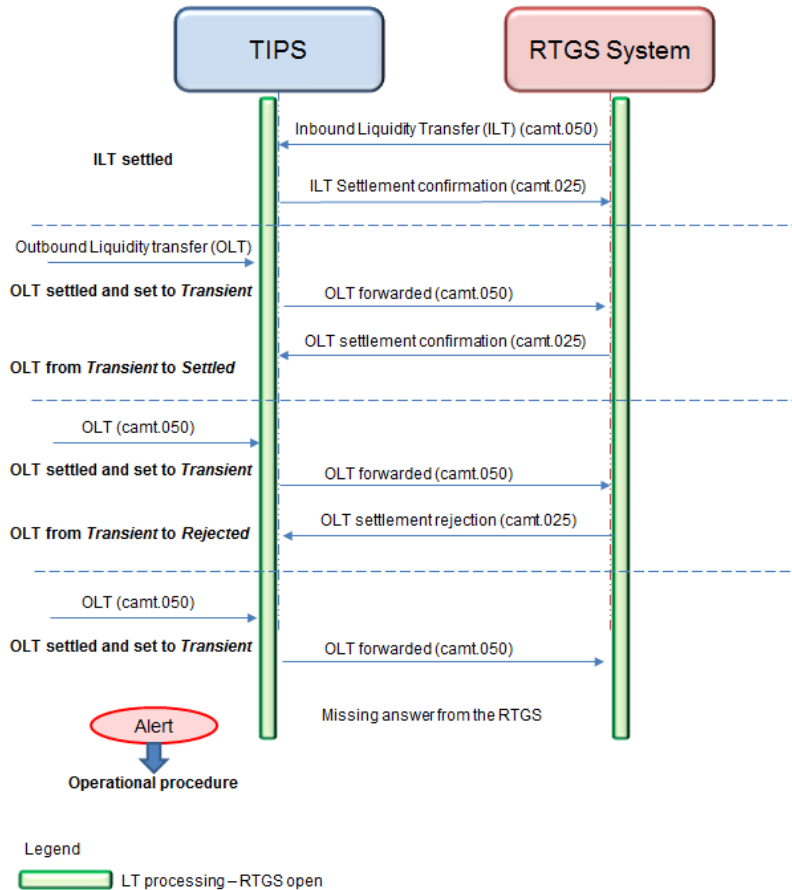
TIPS

RTGS System

Inbound Liquidity Transfer (ILT) (camt.050)

ILT settled

ILT Settlement confirmation (camt.025)

Outbound Liquidity transfer (OLT)

OLT settled and set to *Transient*

OLT forwarded (camt.050)

OLT settlement confirmation (camt.025)

OLT from *Transient* to *Settled*

OLT (camt.050)

OLT settled and set to *Transient*

OLT forwarded (camt.050)

OLT settlement rejection (camt.025)

OLT from *Transient* to *Rejected*

OLT (camt.050)

OLT settled and set to *Transient*

OLT forwarded (camt.050)

Alert

Missing answer from the RTGS

Operational procedure

Legend

LT processing – RTGS open